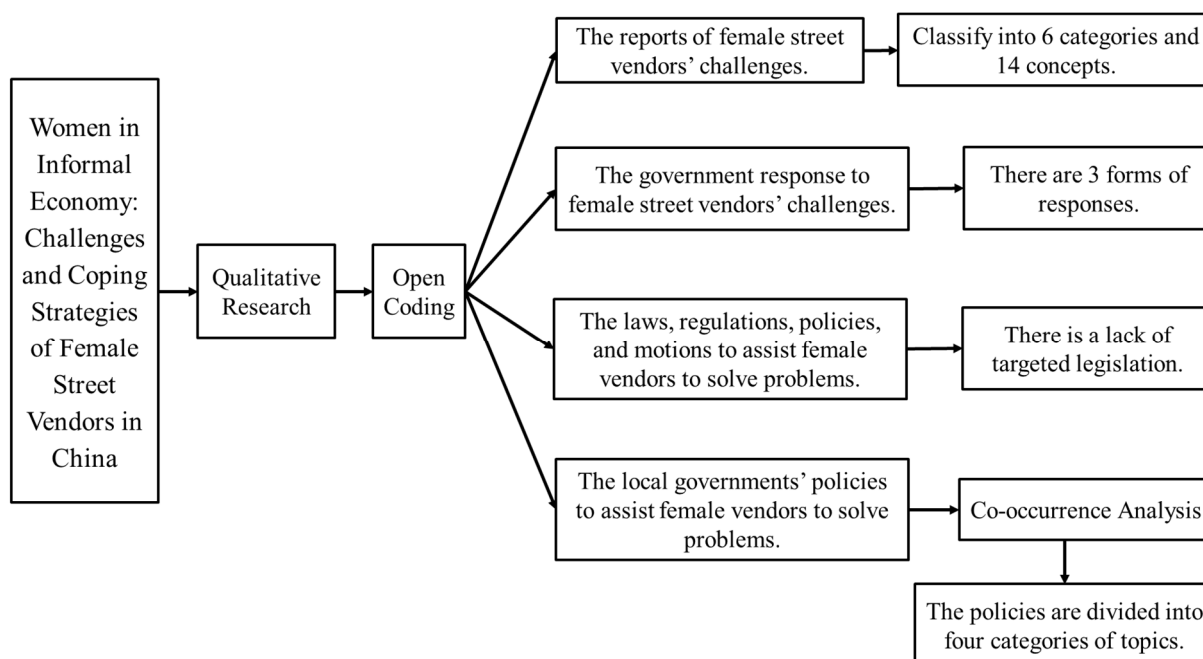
Women in Informal Economy: Challenges and Coping Strategies of Female Street Vendors in China

Qualitative Research

Open Coding

The reports of female street vendors' challenges.

Classify into 6 categories and 14 concepts.

The government response to female street vendors' challenges.

There are 3 forms of responses.

The laws, regulations, policies, and motions to assist female vendors to solve problems.

There is a lack of targeted legislation.

The local governments' policies to assist female vendors to solve problems.

Co-occurrence Analysis

The policies are divided into four categories of topics.